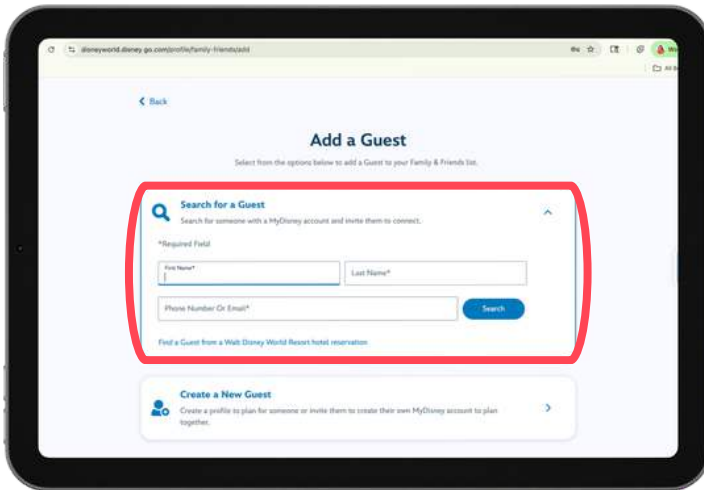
disneyworld.disney.go.com/profile/family-friends/add

All B

< Back

Add a Guest

Select from the options below to add a Guest to your Family & Friends list.

Search for a Guest

Search for someone with a MyDisney account and invite them to connect.

*Required Field

First Name*

Last Name*

Phone Number Or Email*

Search

Find a Guest from a Walt Disney World Resort hotel reservation

Create a New Guest

Create a profile to plan for someone or invite them to create their own MyDisney account to plan together.